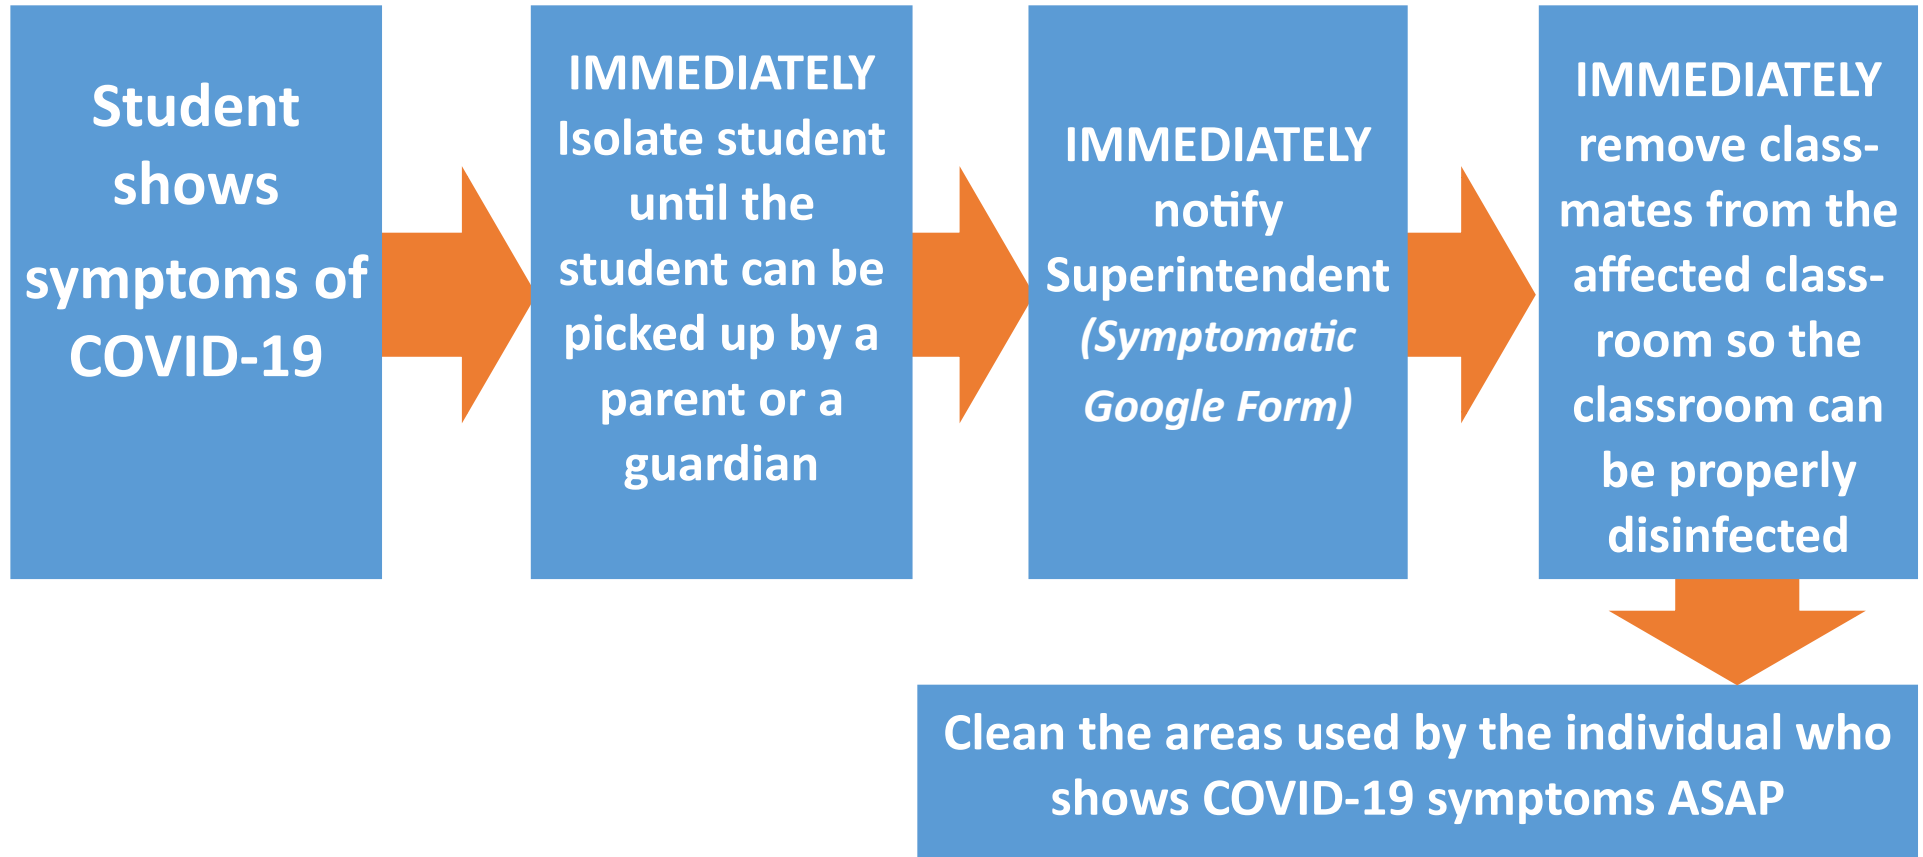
Student shows symptoms of COVID-19

IMMEDIATELY Isolate student until the student can be picked up by a parent or a guardian

IMMEDIATELY notify Superintendent (Symptomatic Google Form)

IMMEDIATELY remove classmates from the affected classroom so the classroom can be properly disinfected

Clean the areas used by the individual who shows COVID-19 symptoms ASAP